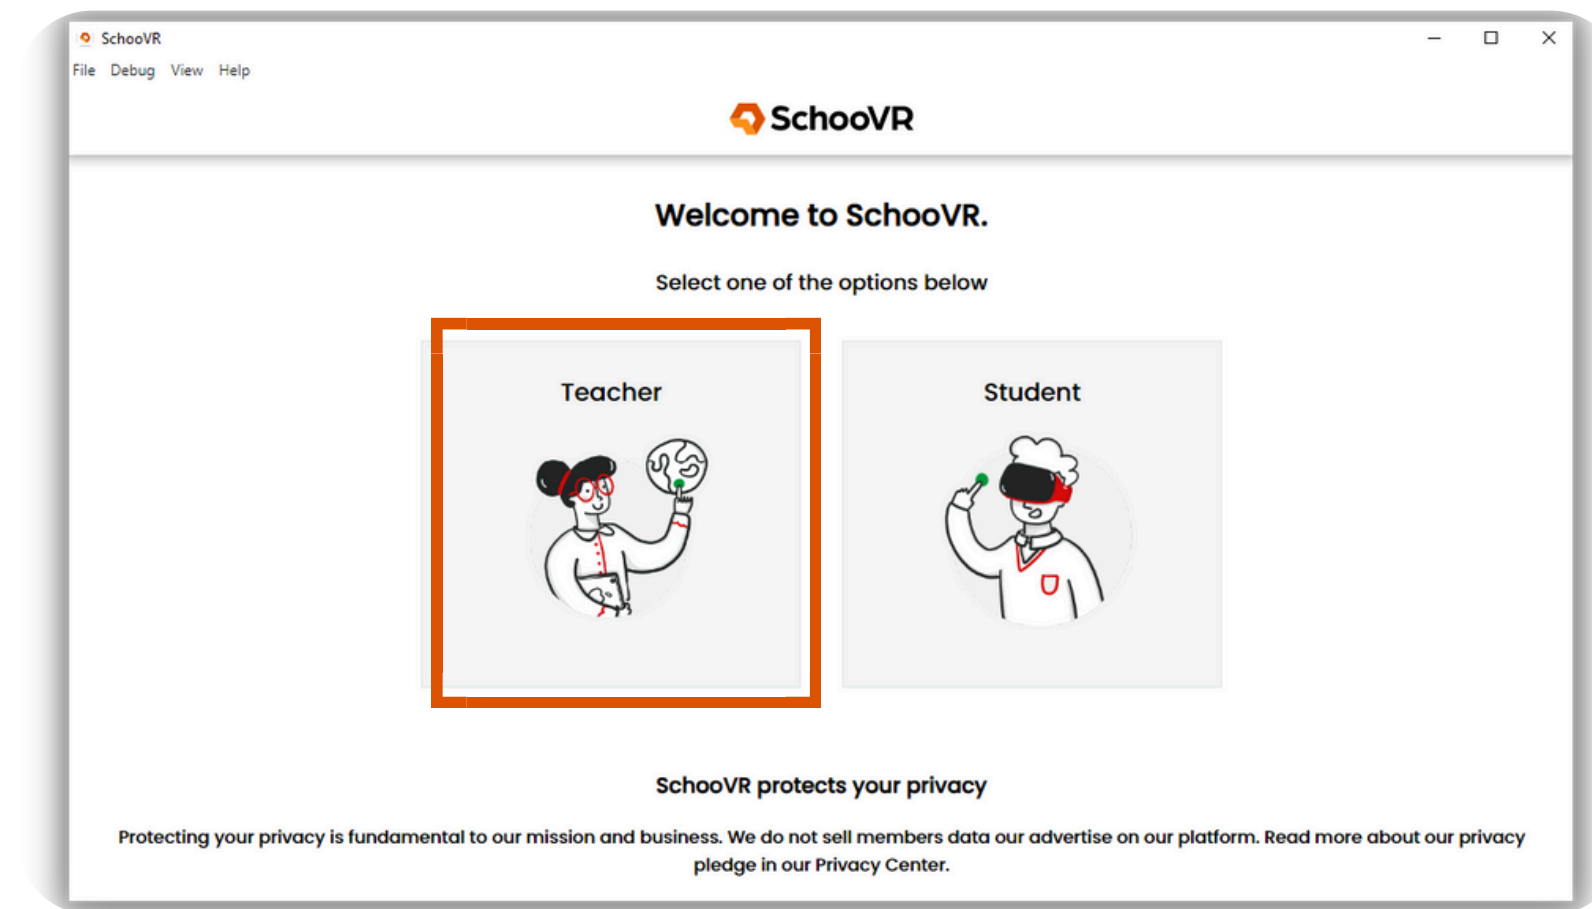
SchooVR

File Debug View Help

SchooVR

Welcome to SchooVR.

Select one of the options below

Teacher

Student

SchooVR protects your privacy

Protecting your privacy is fundamental to our mission and business. We do not sell members data our advertise on our platform. Read more about our privacy pledge in our Privacy Center.